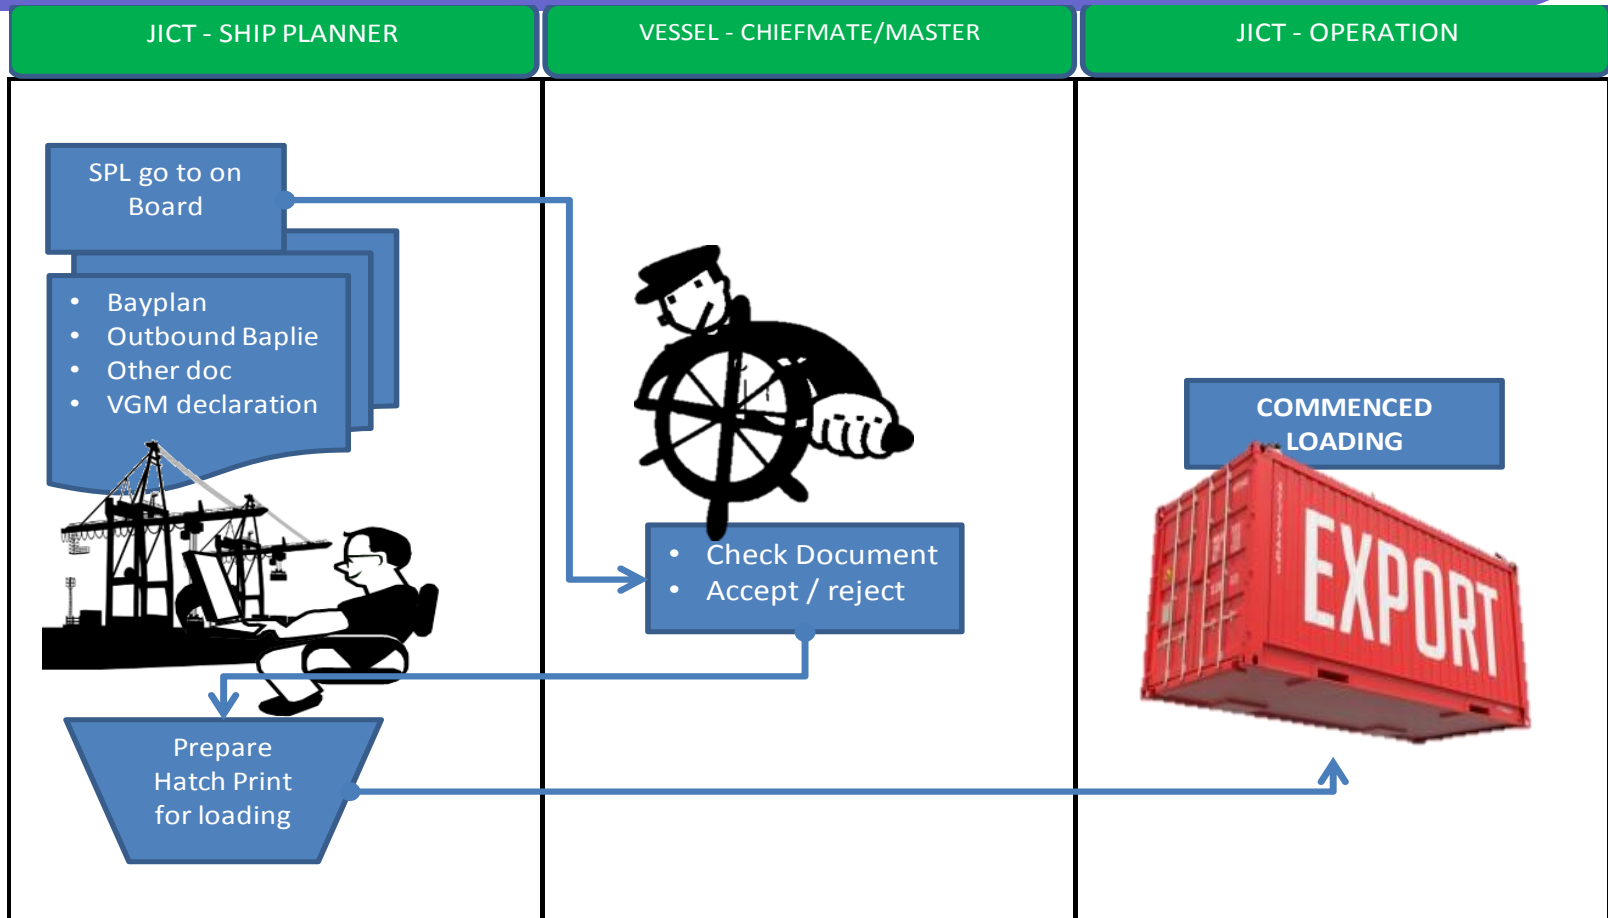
JICT - SHIP PLANNER

VESSEL - CHIEFMATE/MASTER

JICT - OPERATION

SPL go to on Board

- Bayplan
- Outbound Baplie
- Other doc
- VGM declaration

- Check Document
- Accept / reject

COMMENCED LOADING

EXPORT

Prepare Hatch Print for loading